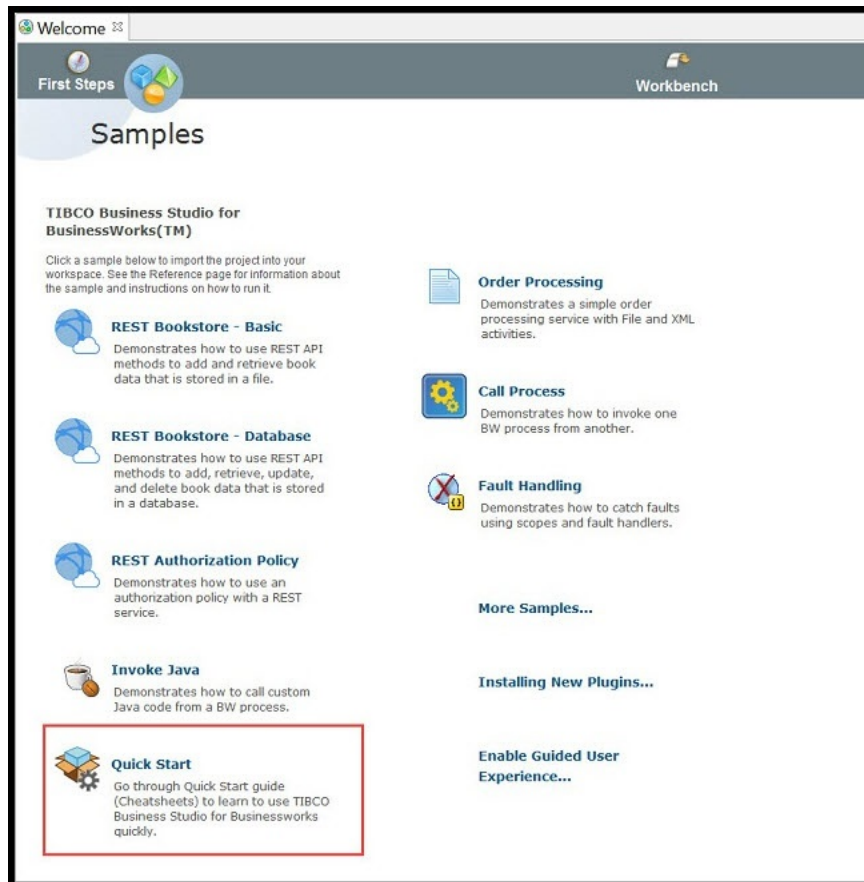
Welcome ⊠

First Steps

Workbench

Samples

TIBCO Business Studio for BusinessWorks(TM)

Click a sample below to import the project into your workspace. See the Reference page for information about the sample and instructions on how to run it.

REST Bookstore - Basic
Demonstrates how to use REST API methods to add and retrieve book data that is stored in a file.

REST Bookstore - Database
Demonstrates how to use REST API methods to add, retrieve, update, and delete book data that is stored in a database.

REST Authorization Policy
Demonstrates how to use an authorization policy with a REST service.

Invoke Java
Demonstrates how to call custom Java code from a BW process.

Quick Start
Go through Quick Start guide (Cheatsheets) to learn to use TIBCO Business Studio for Businessworks quickly.

Order Processing
Demonstrates a simple order processing service with File and XML activities.

Call Process
Demonstrates how to invoke one BW process from another.

Fault Handling
Demonstrates how to catch faults using scopes and fault handlers.

More Samples...

Installing New Plugins...

Enable Guided User Experience...